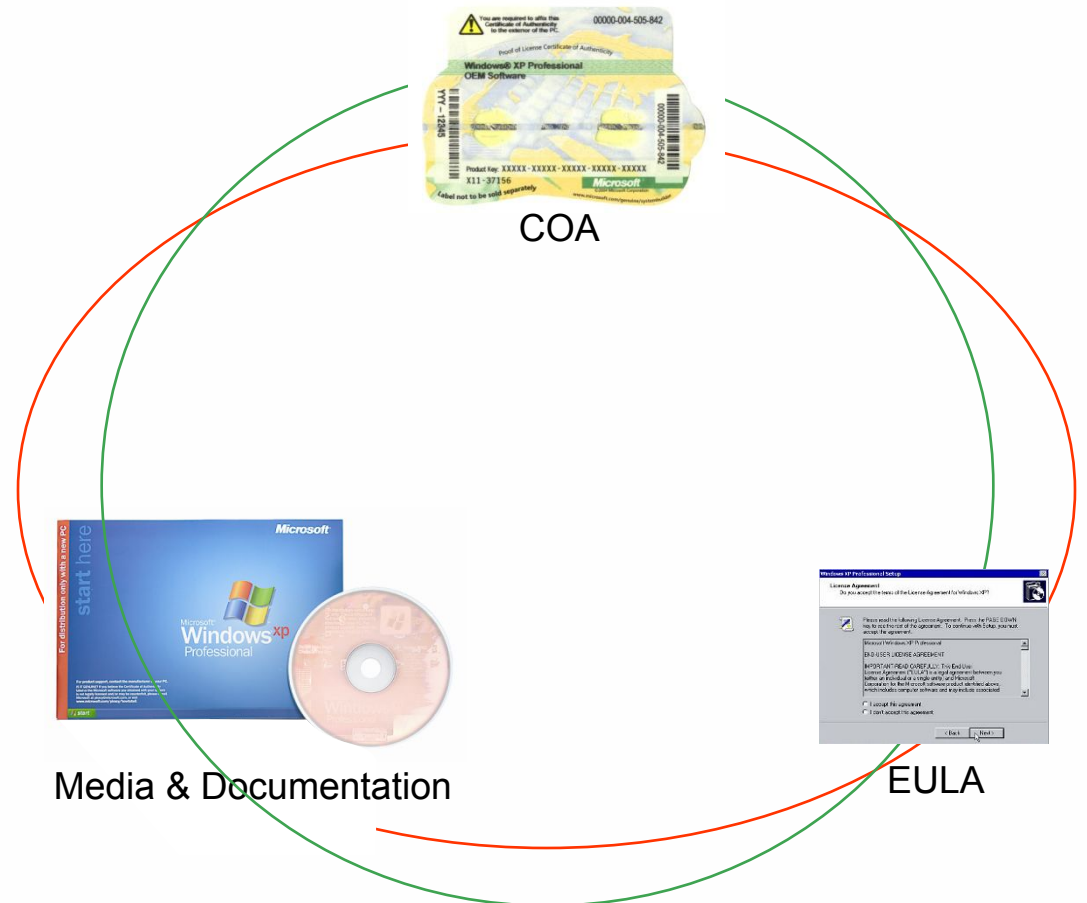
You are required to affix this Certificate of Authenticity to the exterior of the PC.

00000-004-505-842

Proof of License Certificate of Authenticity

Windows® XP Professional
OEM Software

YYY - 12345

00000-004-505-842

Product Key: XXXXX-XXXXX-XXXXX-XXXXX-XXXXX
X11-37156

Label not to be sold separately

Microsoft

www.microsoft.com/genuine/

COA

Microsoft

For distribution only with a new PC

start here

Microsoft
Windows xp
Professional

start

Media & Documentation

Windows XP Professional Setup

License Agreement
Do you accept the terms of the License Agreement for Windows XP?

Please read the following License Agreement. Press the PAGE DOWN key to see the rest of the agreement. To continue with Setup, you must accept the agreement.

Microsoft Windows XP Professional

END-USER LICENSE AGREEMENT

IMPORTANT-READ CAREFULLY: This End-User License Agreement ("EULA") is a legal agreement between you (either an individual or a single entity) and Microsoft Corporation for the Microsoft software product identified above, which includes computer software and may include associated

I accept this agreement
I don't accept this agreement

< Back Next >

EULA